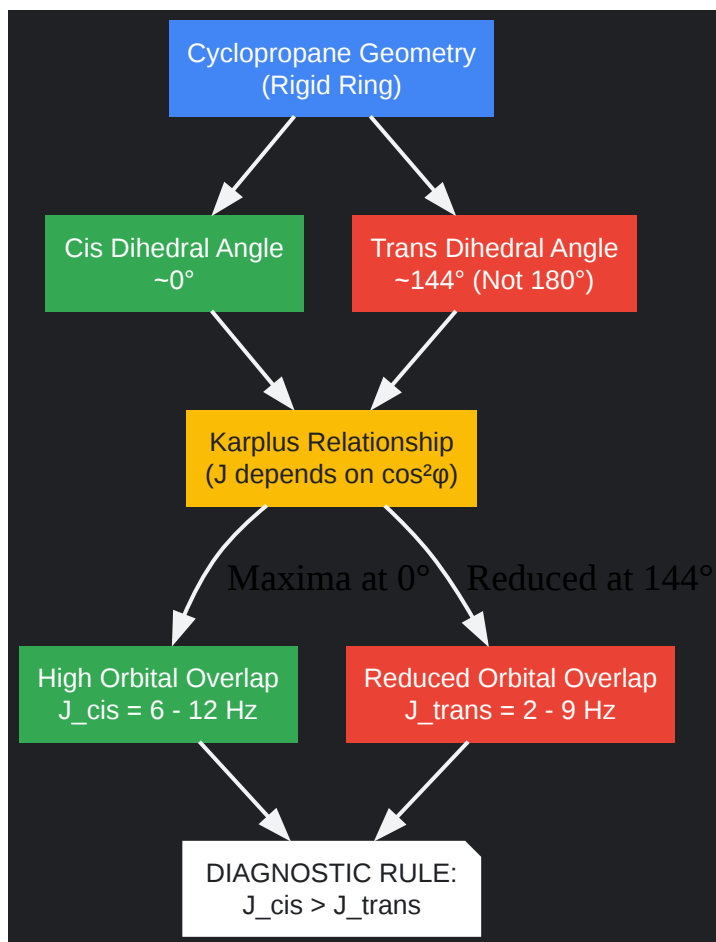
Cyclopropane Geometry
(Rigid Ring)

Cis Dihedral Angle
~0°

Trans Dihedral Angle
~144° (Not 180°)

Karplus Relationship
(J depends on cos²φ)

Maxima at 0°

Reduced at 144°

High Orbital Overlap
J_cis = 6 - 12 Hz

Reduced Orbital Overlap
J_trans = 2 - 9 Hz

DIAGNOSTIC RULE:
J_cis > J_trans